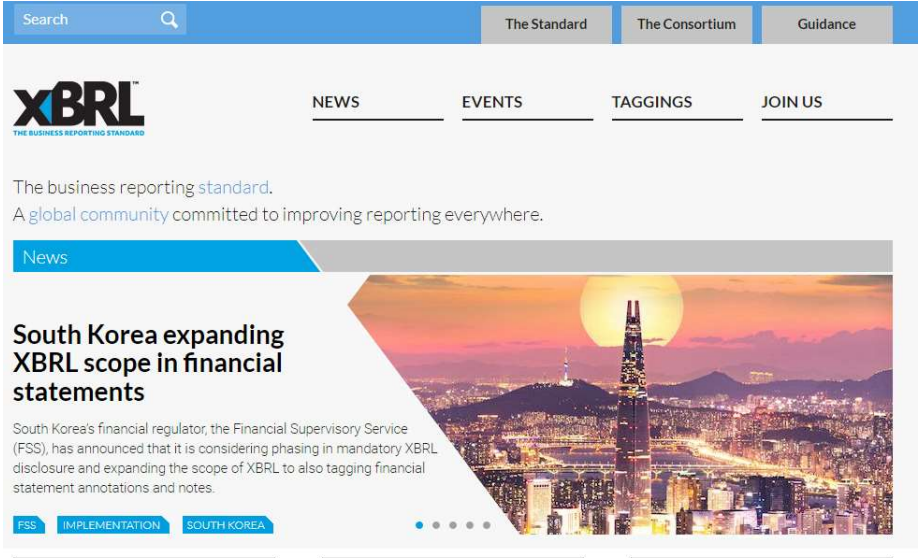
Search

The Standard The Consortium Guidance

XBRL™
THE BUSINESS REPORTING STANDARD

NEWS EVENTS TAGGINGS JOIN US

The business reporting standard.
A global community committed to improving reporting everywhere.

News

South Korea expanding XBRL scope in financial statements

South Korea's financial regulator, the Financial Supervisory Service (FSS), has announced that it is considering phasing in mandatory XBRL disclosure and expanding the scope of XBRL to also tagging financial statement annotations and notes.

FSS IMPLEMENTATION SOUTH KOREA